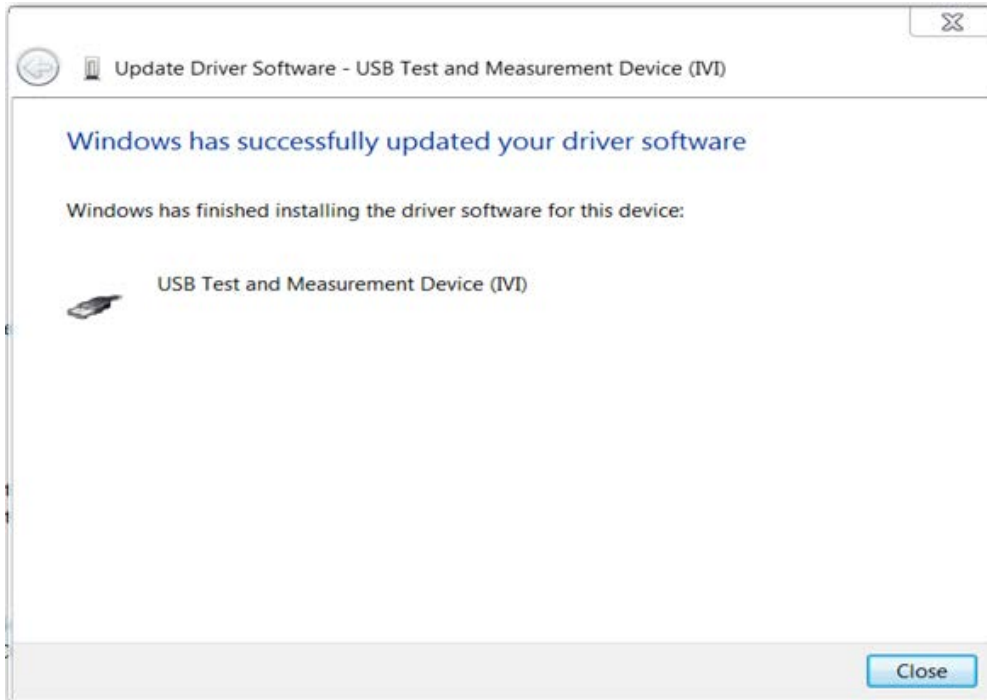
Update Driver Software - USB Test and Measurement Device (IVI)

Windows has successfully updated your driver software

Windows has finished installing the driver software for this device:

USB Test and Measurement Device (IVI)

Close